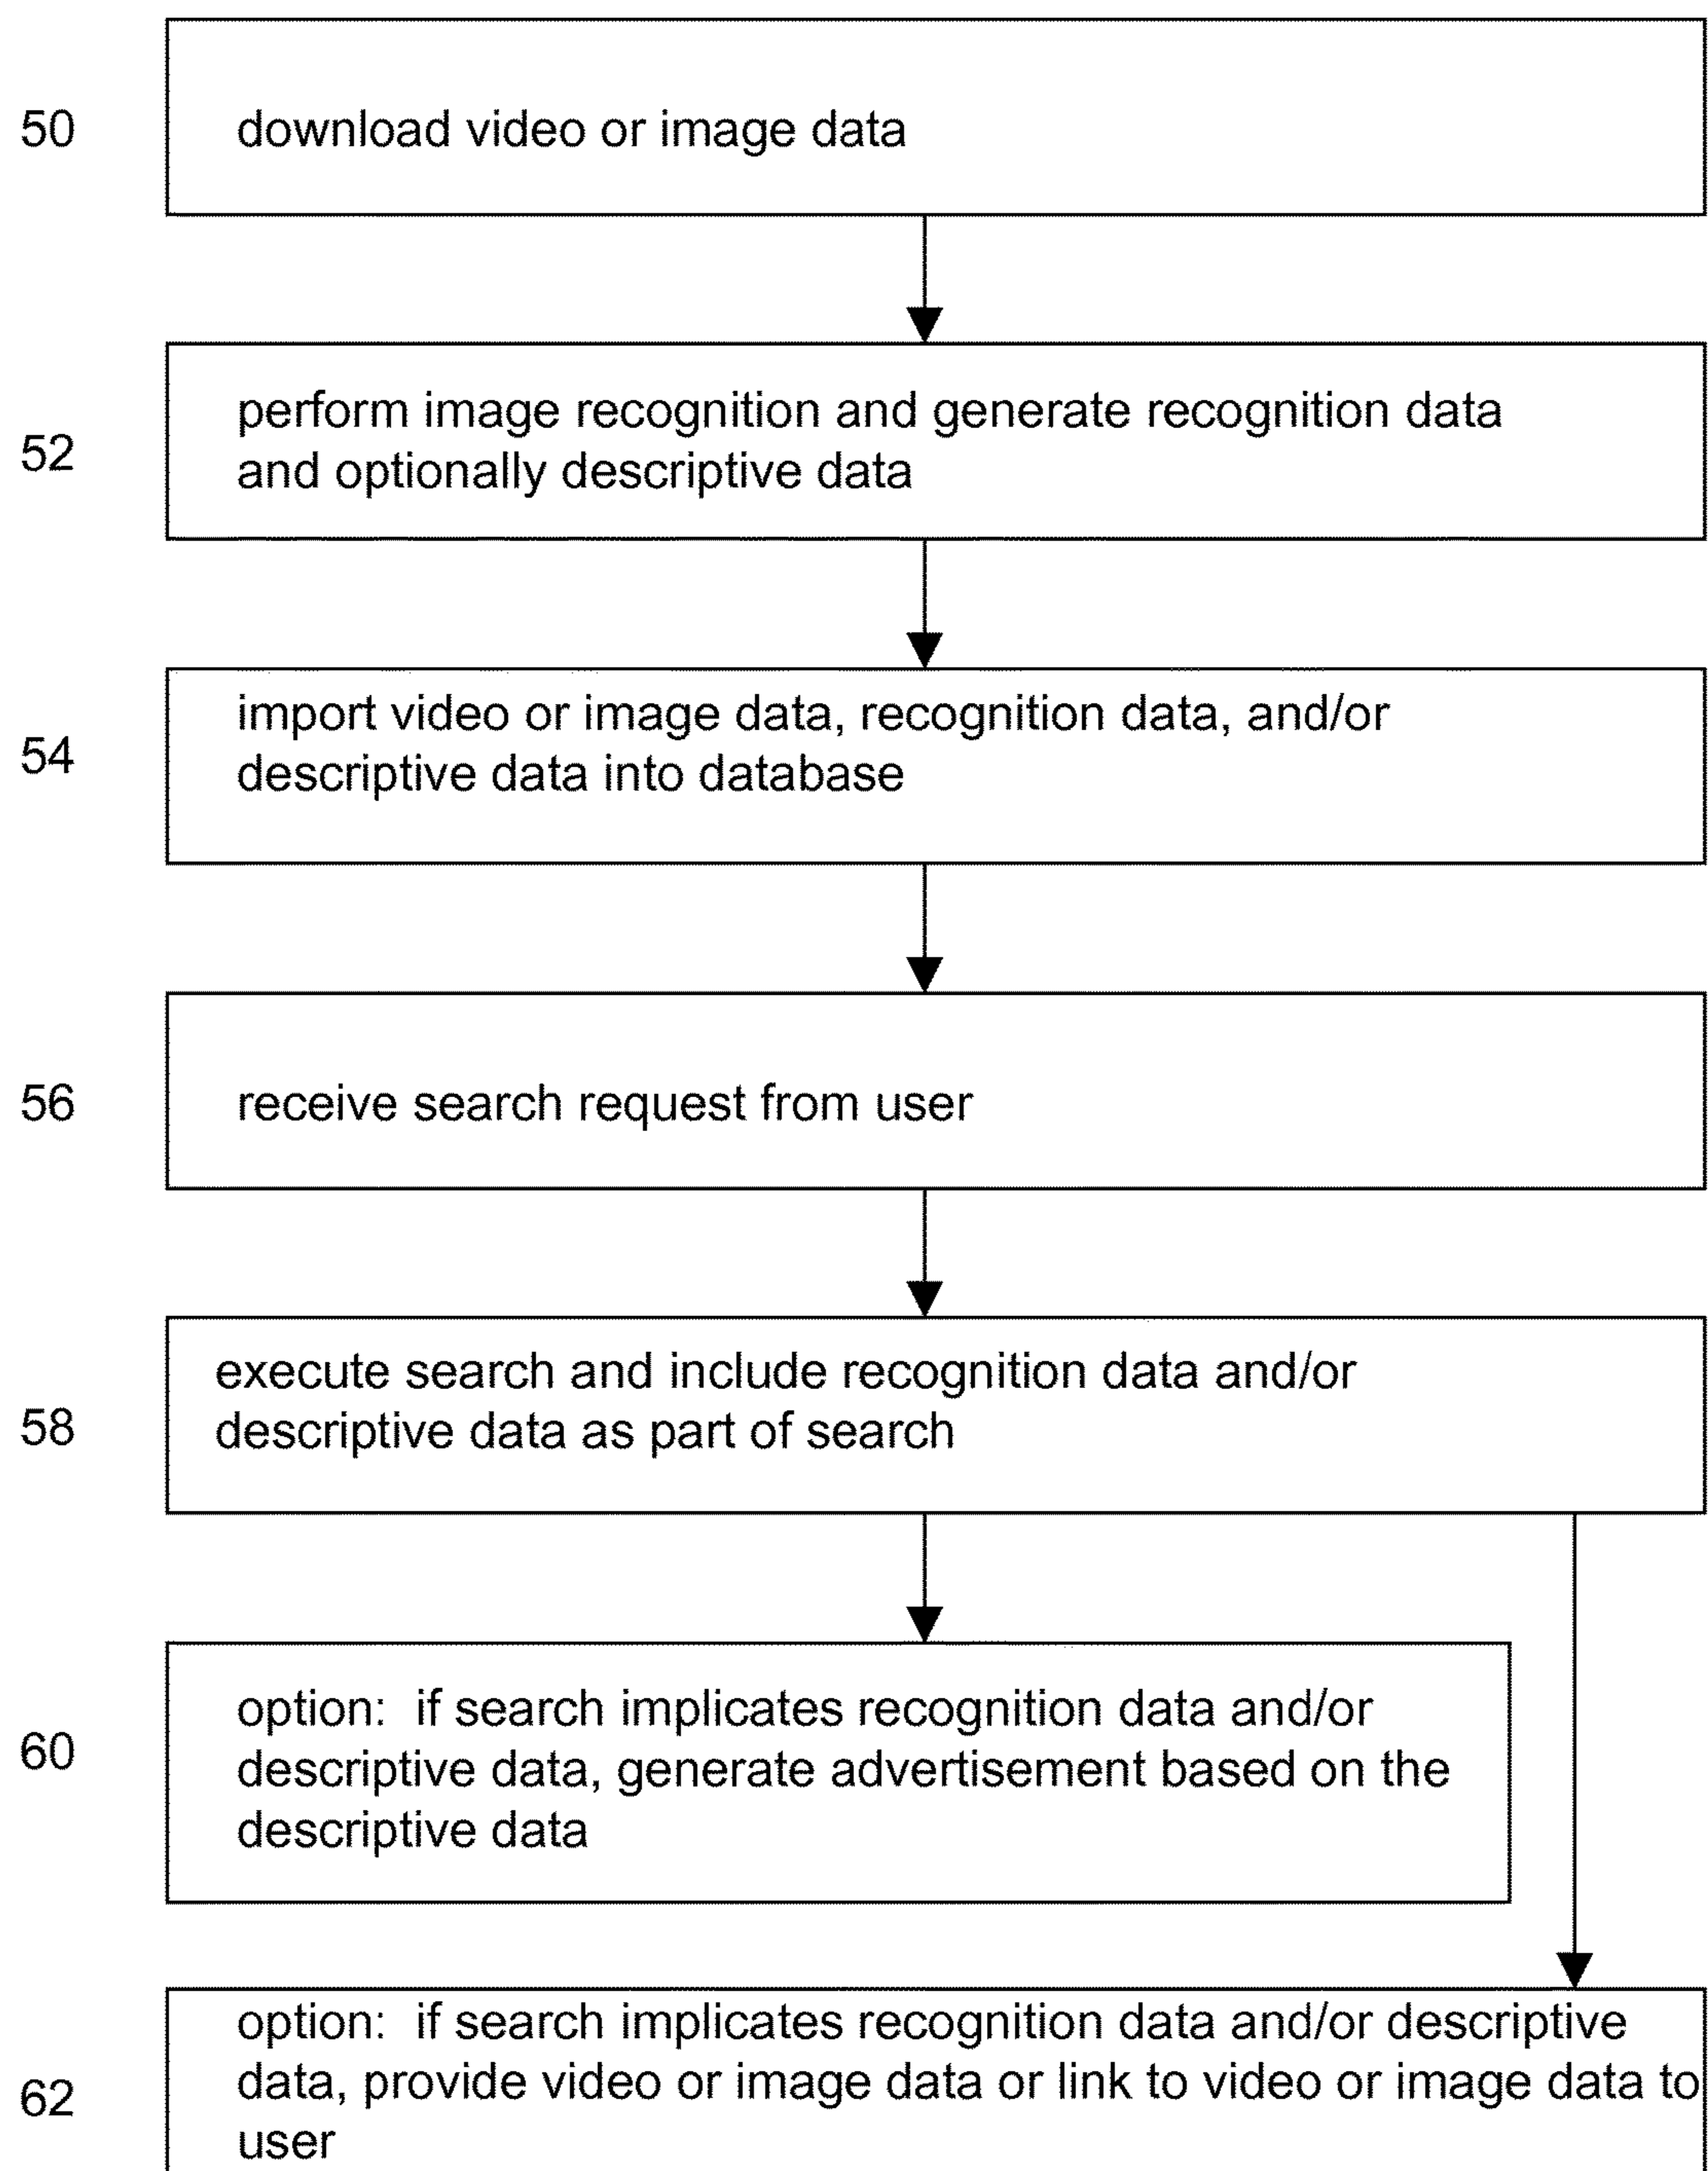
50
download video or image data

52
perform image recognition and generate recognition data and optionally descriptive data

54
import video or image data, recognition data, and/or descriptive data into database

56
receive search request from user

58
execute search and include recognition data and/or descriptive data as part of search

60
option: if search implicates recognition data and/or descriptive data, generate advertisement based on the descriptive data

62
option: if search implicates recognition data and/or descriptive data, provide video or image data or link to video or image data to user